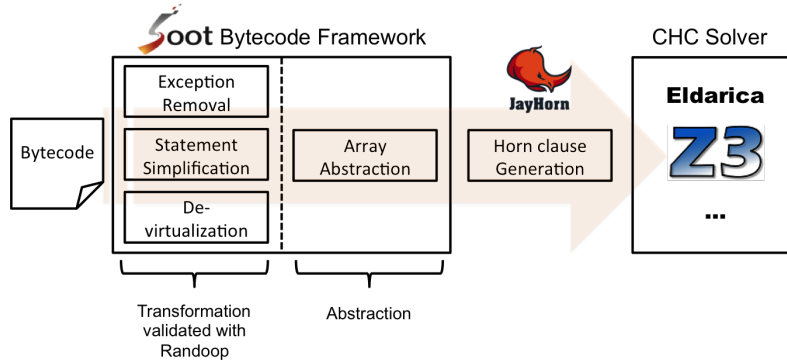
Soot Bytecode Framework

CHC Solver

Bytecode

Exception Removal

Statement Simplification

De-virtualization

Array Abstraction

JayHorn

Horn clause Generation

Eldarica

Z3

...

Transformation validated with Randoop

Abstraction